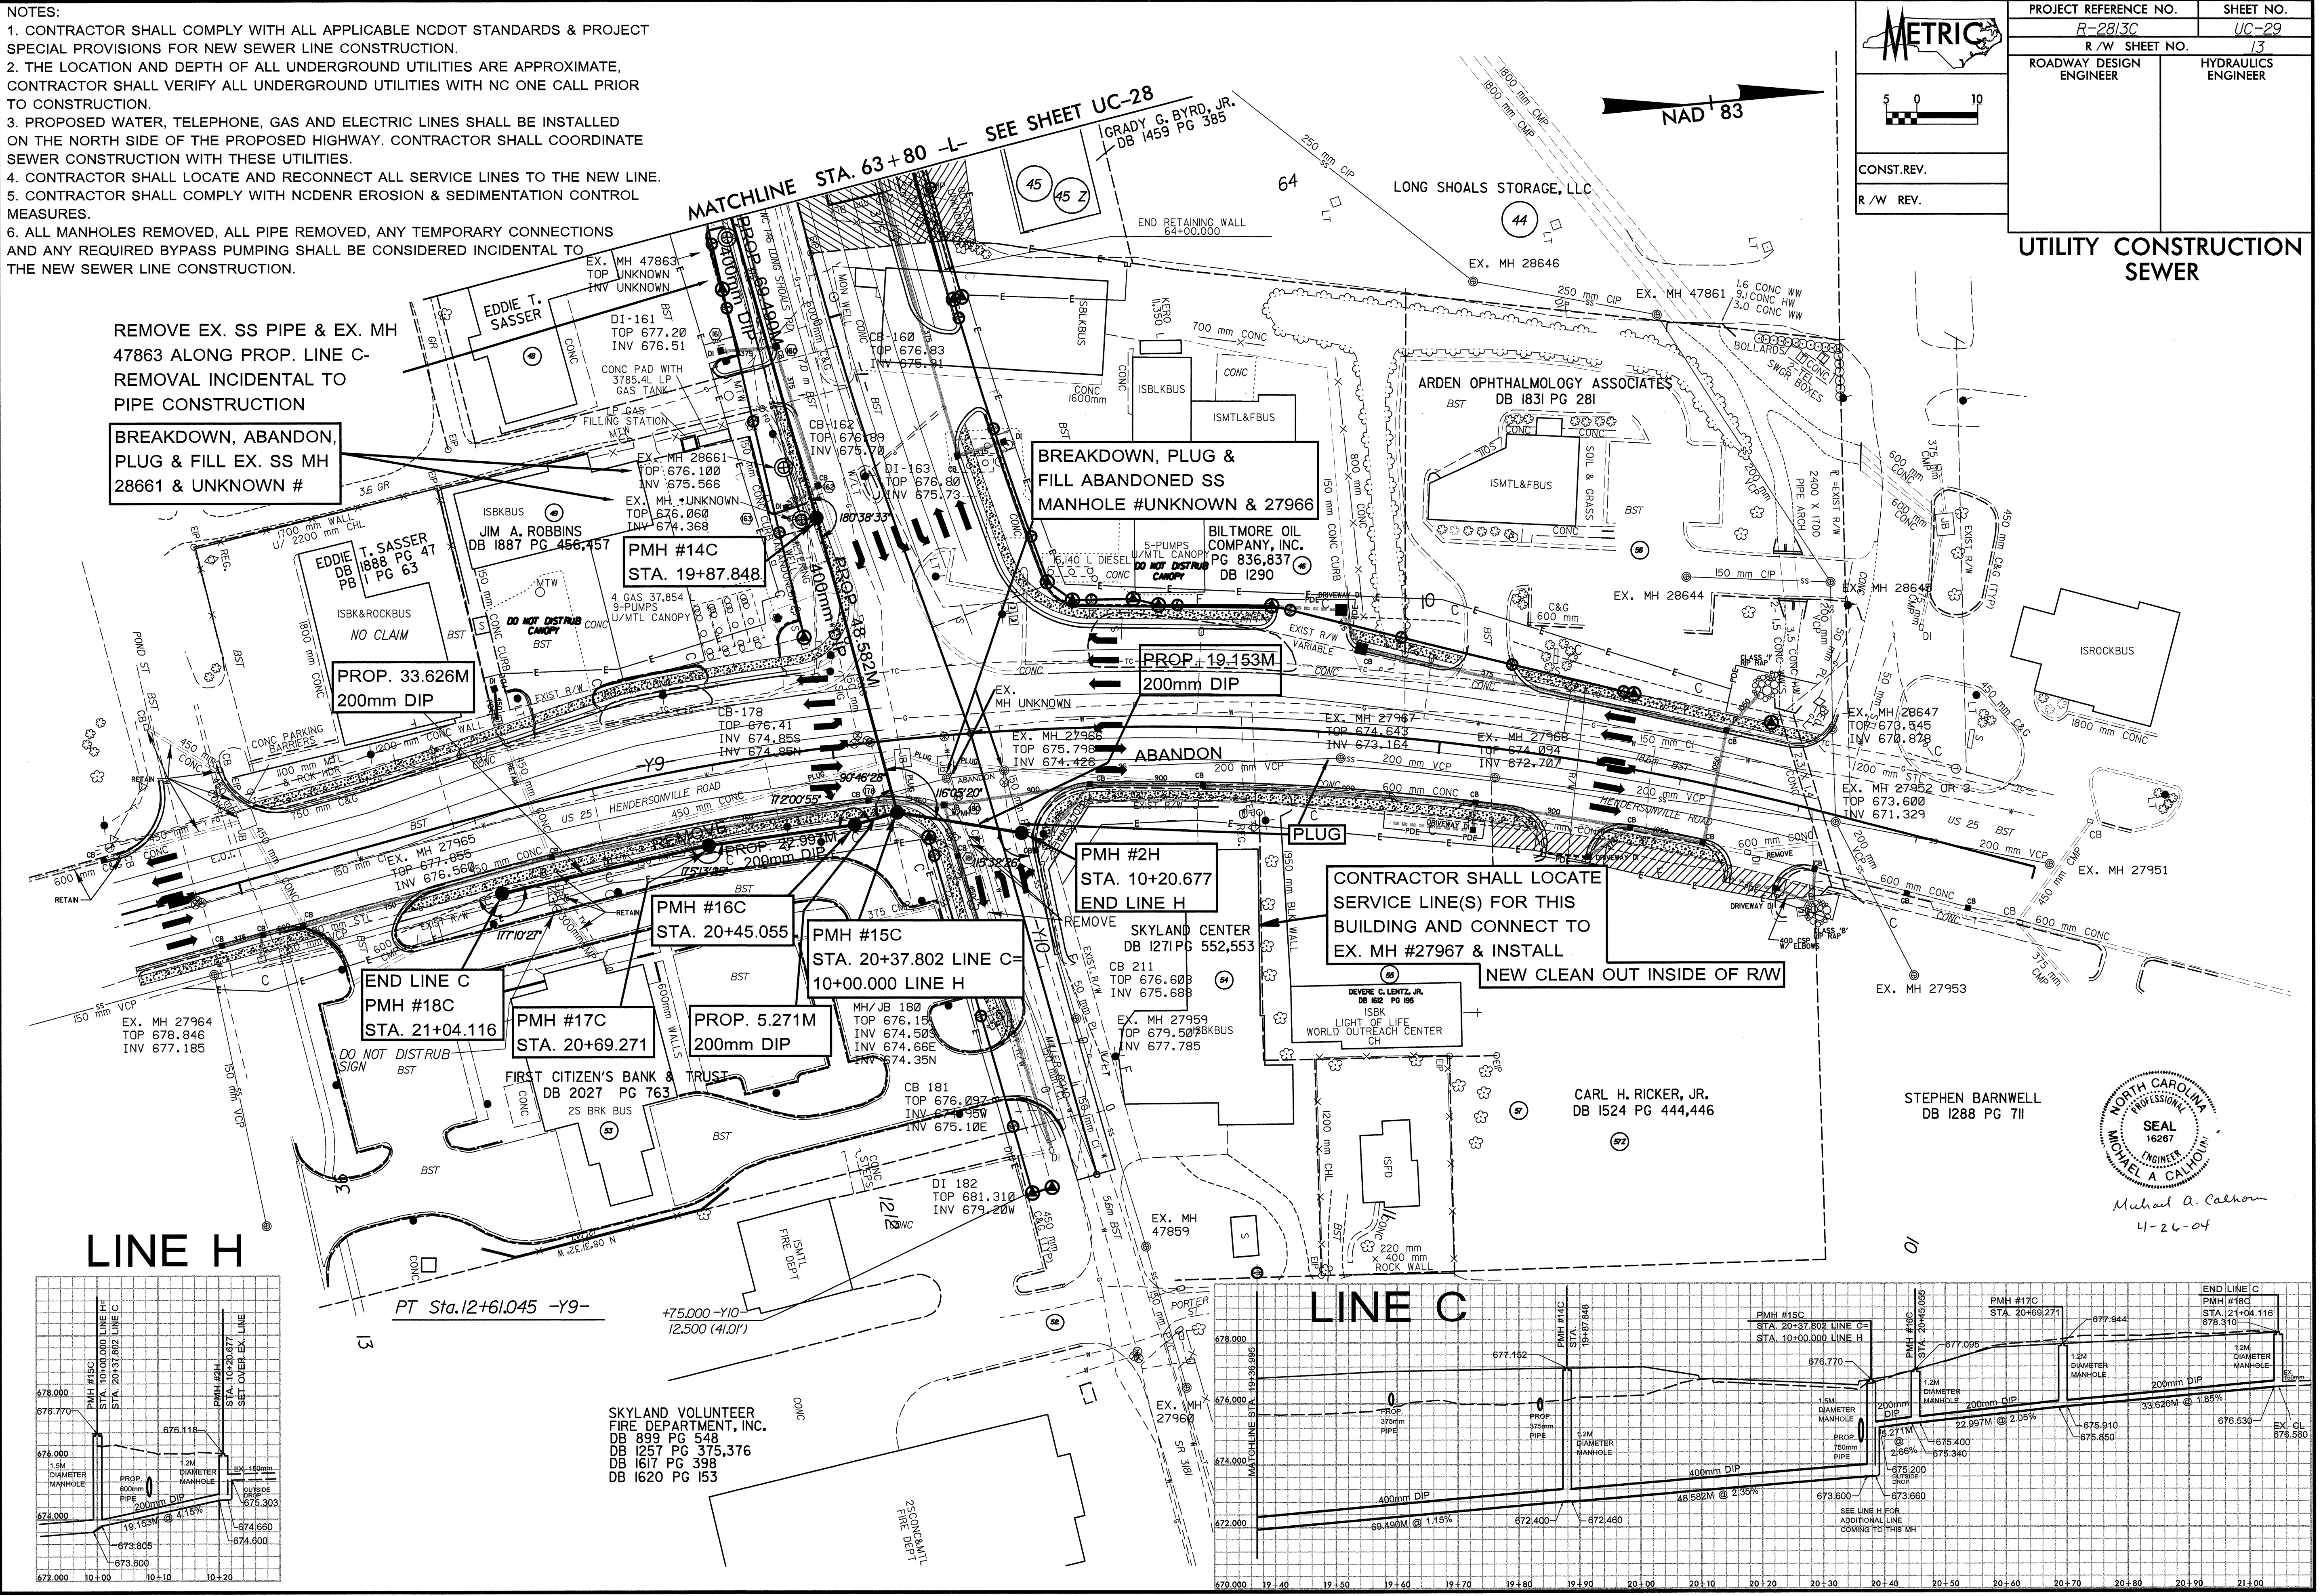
NOTES:
1. CONTRACTOR SHALL COMPLY WITH ALL APPLICABLE NCDOT STANDARDS & PROJECT SPECIAL PROVISIONS FOR NEW SEWER LINE CONSTRUCTION.
2. THE LOCATION AND DEPTH OF ALL UNDERGROUND UTILITIES ARE APPROXIMATE, CONTRACTOR SHALL VERIFY ALL UNDERGROUND UTILITIES WITH NC ONE CALL PRIOR TO CONSTRUCTION.
3. PROPOSED WATER, TELEPHONE, GAS AND ELECTRIC LINES SHALL BE INSTALLED ON THE NORTH SIDE OF THE PROPOSED HIGHWAY. CONTRACTOR SHALL COORDINATE SEWER CONSTRUCTION WITH THESE UTILITIES.
4. CONTRACTOR SHALL LOCATE AND RECONNECT ALL SERVICE LINES TO THE NEW LINE.
5. CONTRACTOR SHALL COMPLY WITH NCDENR EROSION & SEDIMENTATION CONTROL MEASURES.
6. ALL MANHOLES REMOVED, ALL PIPE REMOVED, ANY TEMPORARY CONNECTIONS AND ANY REQUIRED BYPASS PUMPING SHALL BE CONSIDERED INCIDENTAL TO THE NEW SEWER LINE CONSTRUCTION.

METRIC

| PROJECT REFERENCE NO. | SHEET NO. |
|---|---|
| R-2813C | UC-29 |
| R/W SHEET NO. | 13 |
| ROADWAY DESIGN ENGINEER | HYDRAULICS ENGINEER |

5 0 10

CONST.REV.
R/W REV.

UTILITY CONSTRUCTION SEWER

NAD 83

MATCHLINE STA. 63+80 -L- SEE SHEET UC-28

GRADY G. BYRD, JR. DB 1459 PG 385
LONG SHOALS STORAGE, LLC
END RETAINING WALL 64+00.000
EX. MH 28646
EX. MH 47861
250 mm CIP
1800 mm CMP

EX. MH 47863 TOP UNKNOWN INV UNKNOWN
EDDIE T. SASSER
DI-161 TOP 677.20 INV 676.51
CONC PAD WITH 3785.4L LP GAS TANK
LP GAS FILLING STATION
CB-160 TOP 676.83 INV 675.91
CB-162 TOP 676.89 INV 675.70
DI-163 TOP 676.80 INV 675.73
KERO 11,350 L
700 mm CONC
ARDEN OPHTHALMOLOGY ASSOCIATES DB 1831 PG 281

REMOVE EX. SS PIPE & EX. MH 47863 ALONG PROP. LINE C- REMOVAL INCIDENTAL TO PIPE CONSTRUCTION

BREAKDOWN, ABANDON, PLUG & FILL EX. SS MH 28661 & UNKNOWN #

EX. MH 28661 TOP 676.100 INV 675.566
EX. MH UNKNOWN TOP 676.060 INV 674.368

BREAKDOWN, PLUG & FILL ABANDONED SS MANHOLE #UNKNOWN & 27966

BILTMORE OIL COMPANY, INC. PG 836,837 DB 1290
DO NOT DISTRUB CANOPY

JIM A. ROBBINS DB 1887 PG 456,457
EDDIE T. SASSER DB 1888 PG 47 PB 1 PG 63
NO CLAIM

PMH #14C STA. 19+87.848

PROP. 69.490M 400mm DIP
PROP. 48.582M 400mm DIP

EX. MH 28644
EX. MH 28645
EX. MH 28647 TOP 673.545 INV 670.878
ISROCKBUS

PROP. 33.626M 200mm DIP
PROP. 19.153M 200mm DIP

CB-178 TOP 676.41 INV 674.85S INV 674.85N
EX. MH UNKNOWN
EX. MH 27966 TOP 675.798 INV 674.426
ABANDON
EX. MH 27967 TOP 674.643 INV 673.164
EX. MH 27968 TOP 674.094 INV 672.707
EX. MH 27952 OR 3 TOP 673.600 INV 671.329

-Y9-
US 25 HENDERSONVILLE ROAD
PLUG

EX. MH 27965 TOP 677.855 INV 676.560
REMOVE
PROP. 22.997M 200mm DIP

PMH #2H STA. 10+20.677 END LINE H

CONTRACTOR SHALL LOCATE SERVICE LINE(S) FOR THIS BUILDING AND CONNECT TO EX. MH #27967 & INSTALL NEW CLEAN OUT INSIDE OF R/W

PMH #16C STA. 20+45.055
PMH #15C STA. 20+37.802 LINE C= 10+00.000 LINE H
END LINE C PMH #18C STA. 21+04.116
PMH #17C STA. 20+69.271
PROP. 5.271M 200mm DIP

SKYLAND CENTER DB 1271 PG 552,553
CB 211 TOP 676.603 INV 675.688
EX. MH 27959 TOP 679.507 INV 677.785
DEVERE C. LENTZ, JR. DB 1612 PG 195
LIGHT OF LIFE WORLD OUTREACH CENTER

EX. MH 27964 TOP 678.846 INV 677.185
EX. MH 27951
EX. MH 27953

MH/JB 180 TOP 676.15 INV 674.50S INV 674.66E INV 674.35N
CB 181 TOP 676.097 INV 674.95W INV 675.10E
DI 182 TOP 681.310 INV 679.20W

DO NOT DISTRUB SIGN
FIRST CITIZEN'S BANK & TRUST DB 2027 PG 763
CARL H. RICKER, JR. DB 1524 PG 444,446
STEPHEN BARNWELL DB 1288 PG 711

NORTH CAROLINA PROFESSIONAL SEAL 16267 ENGINEER MICHAEL A. CALHOUN
Michael A. Calhoun
4-26-04

EX. MH 47859
EX. MH 27960
PT Sta.12+61.045 -Y9-
+75.000 -Y10- 12.500 (41.01')

SKYLAND VOLUNTEER FIRE DEPARTMENT, INC. DB 899 PG 548 DB 1257 PG 375,376 DB 1617 PG 398 DB 1620 PG 153

LINE H
PMH #15C STA. 10+00.000 LINE H= STA. 20+37.802 LINE C
PMH #2H STA. 10+20.677 SET OVER EX. LINE
678.000 676.770 676.118 676.000 674.000 672.000
1.5M DIAMETER MANHOLE
1.2M DIAMETER MANHOLE
PROP. 600mm PIPE
200mm DIP
19.153M @ 4.15%
OUTSIDE DROP 675.303
674.660 674.600 673.805 673.600
EX. 150mm
10+00 10+10 10+20

LINE C
MATCHLINE STA. 19+38.995
PMH #14C STA. 19+87.848
PMH #15C STA. 20+37.802 LINE C= STA. 10+00.000 LINE H
PMH #16C STA. 20+45.055
PMH #17C STA. 20+69.271
END LINE C PMH #18C STA. 21+04.116 678.310
677.152 676.770 677.095 677.944
PROP. 375mm PIPE
1.2M DIAMETER MANHOLE
1.5M DIAMETER MANHOLE
PROP. 750mm PIPE
400mm DIP
69.490M @ 1.15%
48.582M @ 2.35%
5.271M @ 2.66%
22.997M @ 2.05%
33.626M @ 1.85%
200mm DIP
675.400 675.340 675.200 OUTSIDE DROP 673.660 673.600
675.910 675.850 676.530
EX. CL 676.560
672.400 672.460
SEE LINE H FOR ADDITIONAL LINE COMING TO THIS MH
678.000 676.000 674.000 672.000 670.000
19+40 19+50 19+60 19+70 19+80 19+90 20+00 20+10 20+20 20+30 20+40 20+50 20+60 20+70 20+80 20+90 21+00